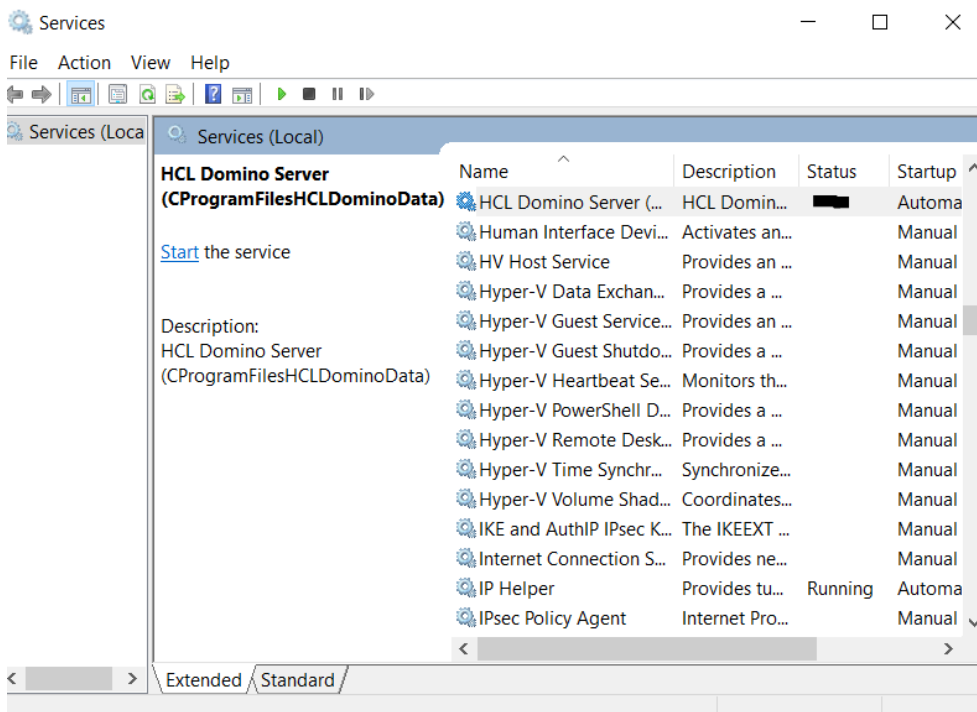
Services

File Action View Help

Services (Loca

Services (Local)

HCL Domino Server (CProgramFilesHCLDominoData)

Start the service

Description:
HCL Domino Server (CProgramFilesHCLDominoData)

| Name | Description | Status | Startup |
|---|---|---|---|
| HCL Domino Server (... | HCL Domin... | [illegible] | Automa |
| Human Interface Devi... | Activates an... | | Manual |
| HV Host Service | Provides an ... | | Manual |
| Hyper-V Data Exchan... | Provides a ... | | Manual |
| Hyper-V Guest Service... | Provides an ... | | Manual |
| Hyper-V Guest Shutdo... | Provides a ... | | Manual |
| Hyper-V Heartbeat Se... | Monitors th... | | Manual |
| Hyper-V PowerShell D... | Provides a ... | | Manual |
| Hyper-V Remote Desk... | Provides a ... | | Manual |
| Hyper-V Time Synchr... | Synchronize... | | Manual |
| Hyper-V Volume Shad... | Coordinates... | | Manual |
| IKE and AuthIP IPsec K... | The IKEEXT ... | | Manual |
| Internet Connection S... | Provides ne... | | Manual |
| IP Helper | Provides tu... | Running | Automa |
| IPsec Policy Agent | Internet Pro... | | Manual |

Extended Standard